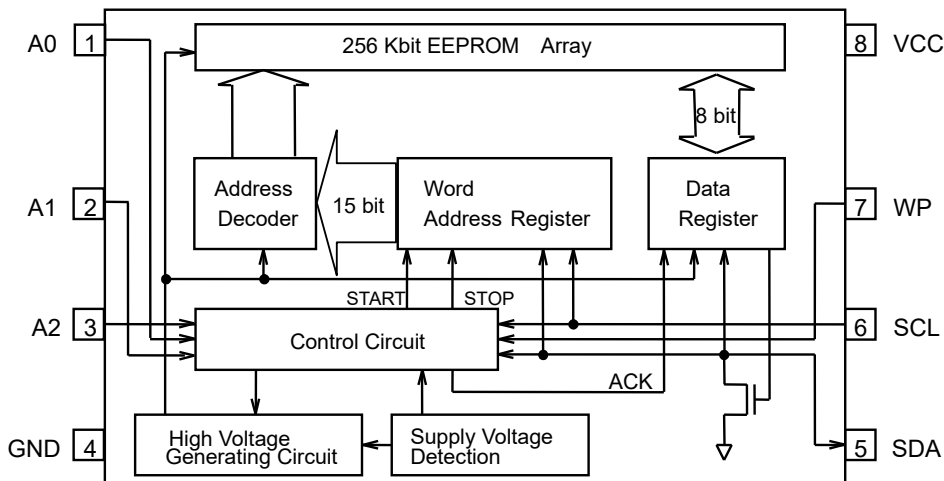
A0 1

256 Kbit EEPROM Array

8 VCC

8 bit

Address Decoder

15 bit

Word Address Register

Data Register

A1 2

7 WP

START

STOP

A2 3

Control Circuit

6 SCL

ACK

GND 4

High Voltage Generating Circuit

Supply Voltage Detection

5 SDA